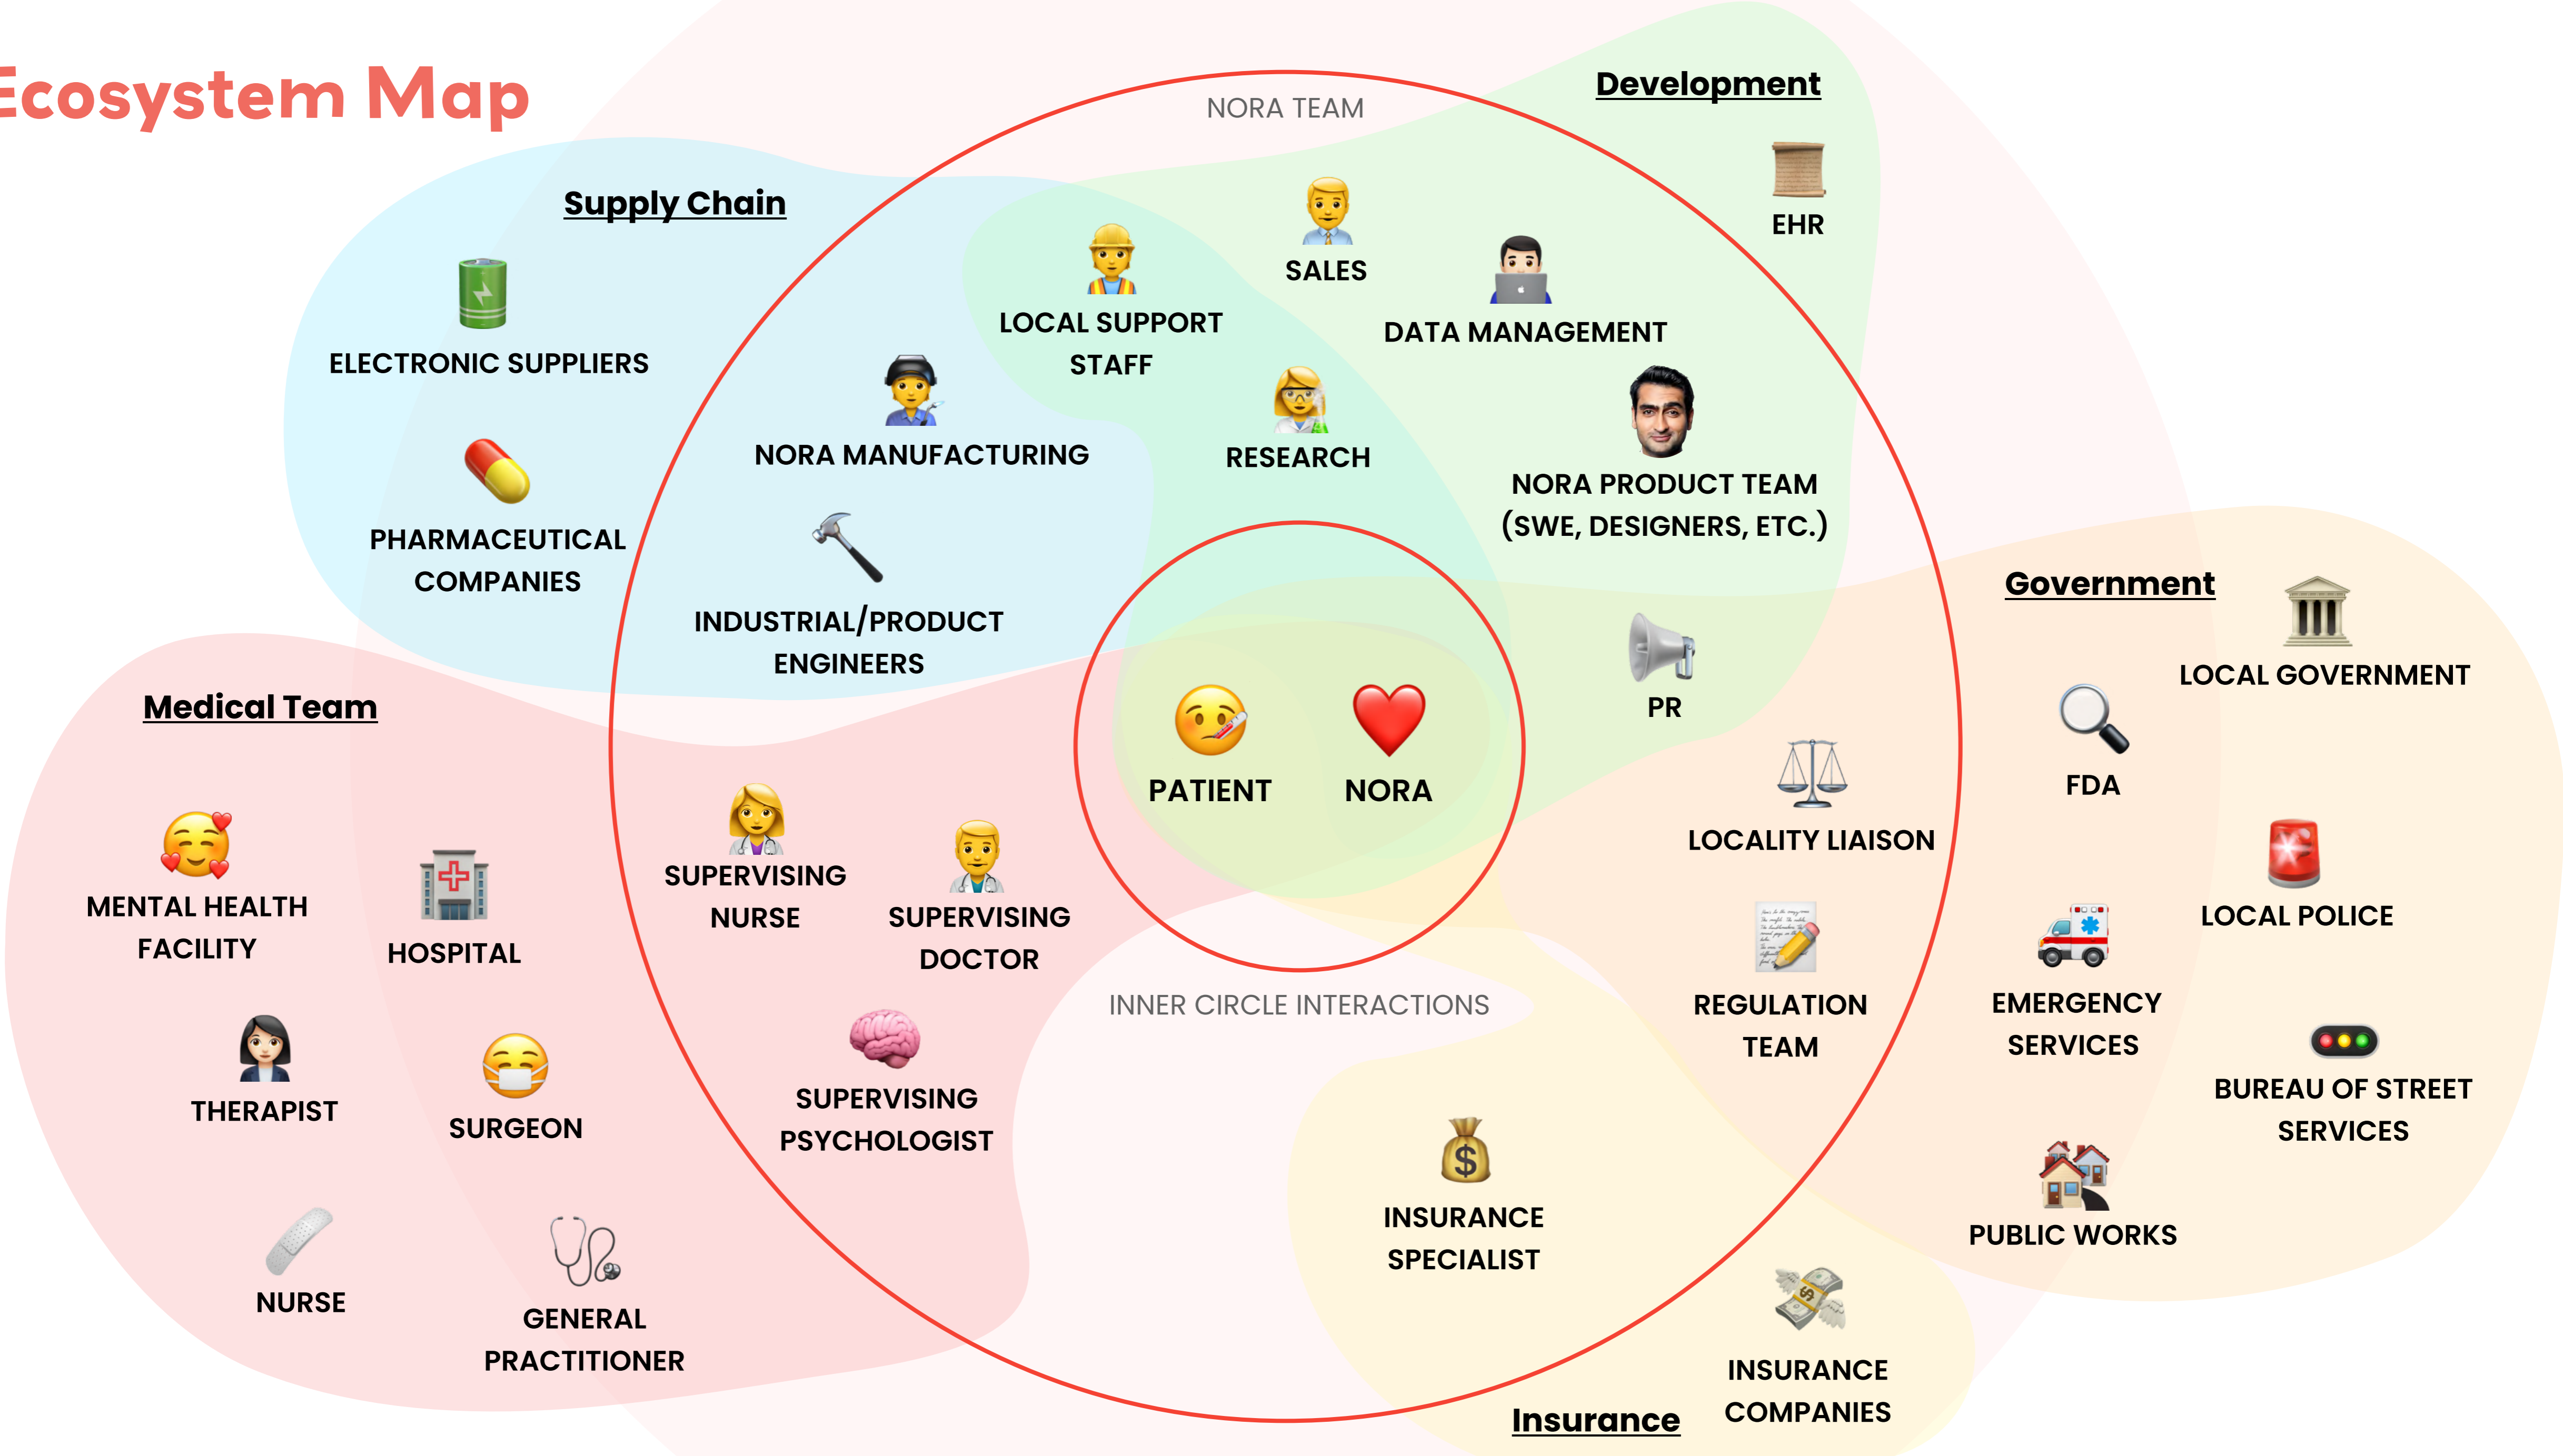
Ecosystem Map

NORA TEAM

Development

EHR

Supply Chain

SALES

LOCAL SUPPORT STAFF

DATA MANAGEMENT

ELECTRONIC SUPPLIERS

NORA MANUFACTURING

RESEARCH

NORA PRODUCT TEAM (SWE, DESIGNERS, ETC.)

PHARMACEUTICAL COMPANIES

INDUSTRIAL/PRODUCT ENGINEERS

Government

LOCAL GOVERNMENT

PR

Medical Team

PATIENT

NORA

FDA

LOCALITY LIAISON

MENTAL HEALTH FACILITY

HOSPITAL

SUPERVISING NURSE

SUPERVISING DOCTOR

LOCAL POLICE

EMERGENCY SERVICES

REGULATION TEAM

INNER CIRCLE INTERACTIONS

THERAPIST

SURGEON

SUPERVISING PSYCHOLOGIST

BUREAU OF STREET SERVICES

INSURANCE SPECIALIST

PUBLIC WORKS

NURSE

GENERAL PRACTITIONER

INSURANCE COMPANIES

Insurance